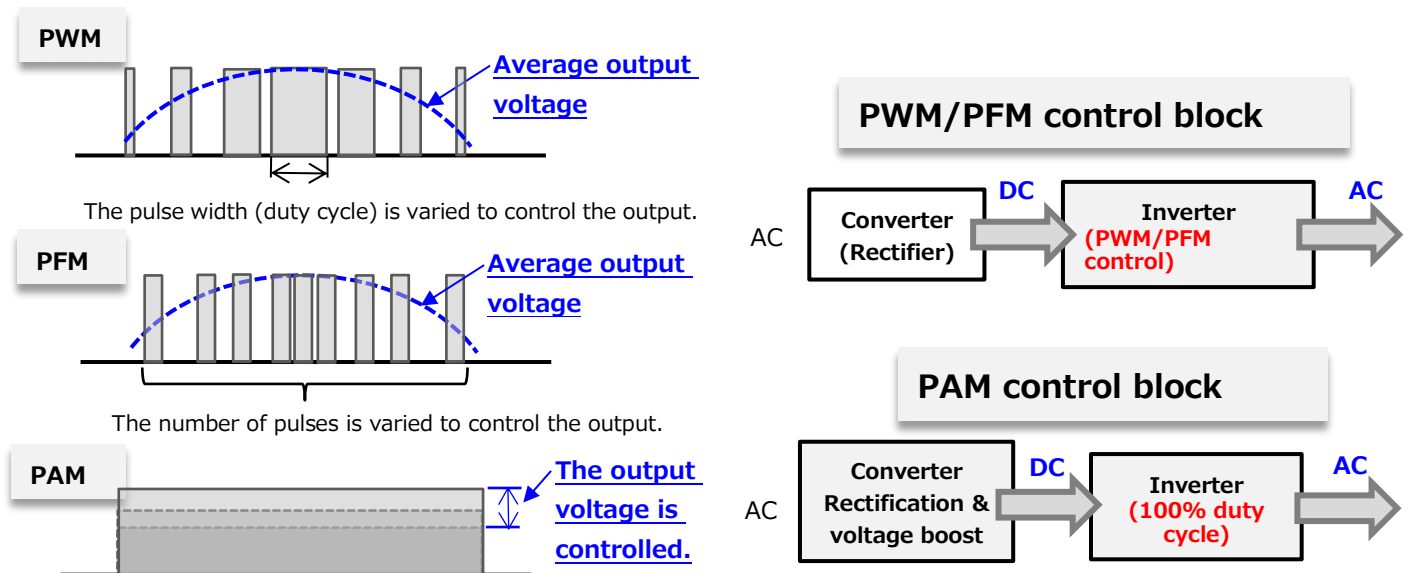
PWM

Average output voltage

The pulse width (duty cycle) is varied to control the output.

PFM

Average output voltage

The number of pulses is varied to control the output.

PAM

The output voltage is controlled.

PWM/PFM control block

AC

Converter (Rectifier)

DC

Inverter (PWM/PFM control)

AC

PAM control block

AC

Converter Rectification & voltage boost

DC

Inverter (100% duty cycle)

AC